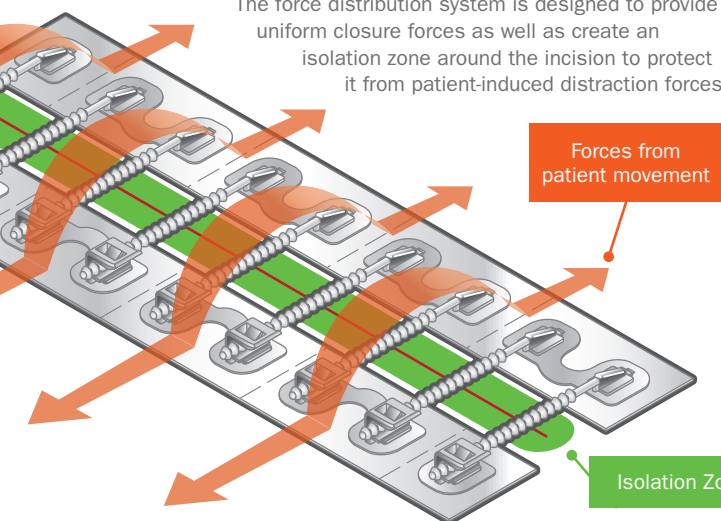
The force distribution system is designed to provide uniform closure forces as well as create an isolation zone around the incision to protect it from patient-induced distraction forces

Forces from patient movement

Isolation Zo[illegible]